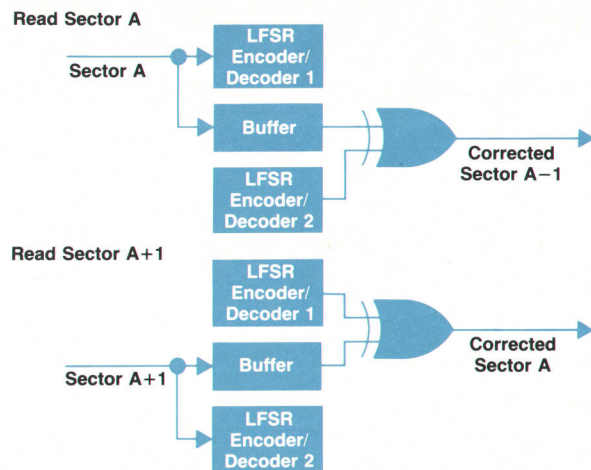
Read Sector A

Sector A

LFSR Encoder/ Decoder 1

Buffer

LFSR Encoder/ Decoder 2

Corrected Sector A−1

Read Sector A+1

LFSR Encoder/ Decoder 1

Sector A+1

Buffer

Corrected Sector A

LFSR Encoder/ Decoder 2